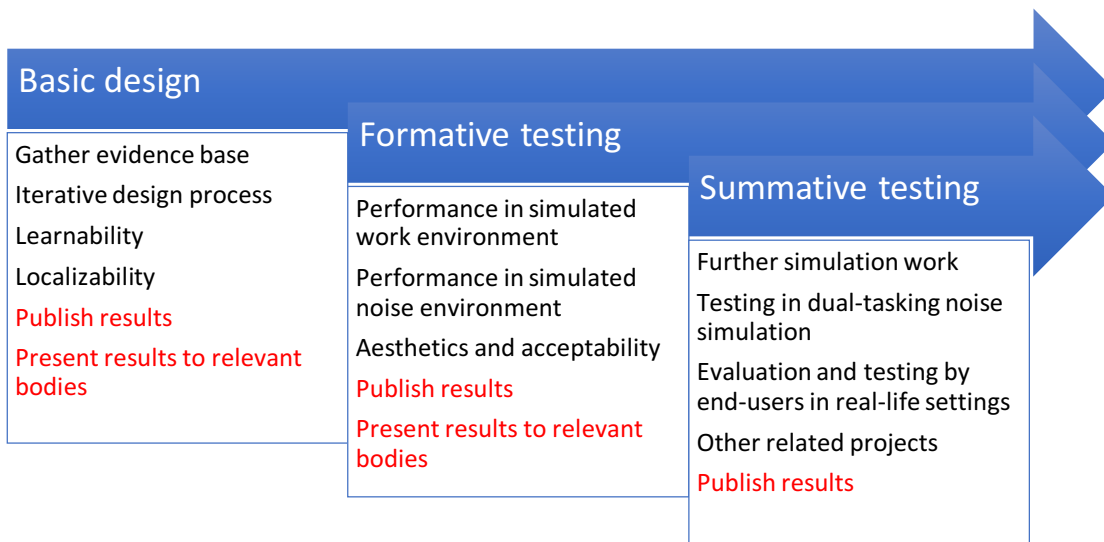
Basic design

Gather evidence base

Iterative design process

Learnability

Localizability

Publish results

Present results to relevant bodies

Formative testing

Performance in simulated work environment

Performance in simulated noise environment

Aesthetics and acceptability

Publish results

Present results to relevant bodies

Summative testing

Further simulation work

Testing in dual-tasking noise simulation

Evaluation and testing by end-users in real-life settings

Other related projects

Publish results